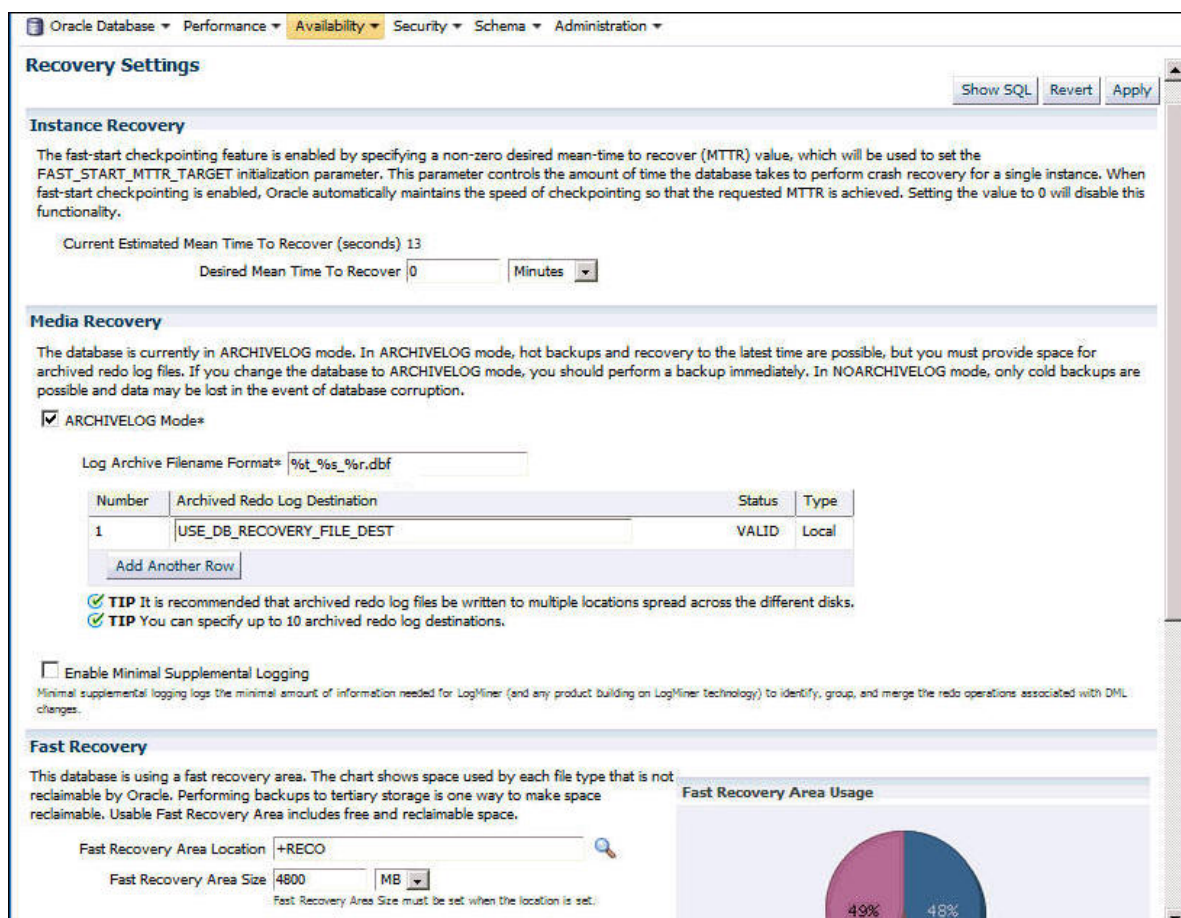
Oracle Database ▾ Performance ▾ Availability ▾ Security ▾ Schema ▾ Administration ▾

Recovery Settings

Show SQL Revert Apply

Instance Recovery

The fast-start checkpointing feature is enabled by specifying a non-zero desired mean-time to recover (MTTR) value, which will be used to set the FAST_START_MTTR_TARGET initialization parameter. This parameter controls the amount of time the database takes to perform crash recovery for a single instance. When fast-start checkpointing is enabled, Oracle automatically maintains the speed of checkpointing so that the requested MTTR is achieved. Setting the value to 0 will disable this functionality.

Current Estimated Mean Time To Recover (seconds) 13

Desired Mean Time To Recover 0 Minutes

Media Recovery

The database is currently in ARCHIVELOG mode. In ARCHIVELOG mode, hot backups and recovery to the latest time are possible, but you must provide space for archived redo log files. If you change the database to ARCHIVELOG mode, you should perform a backup immediately. In NOARCHIVELOG mode, only cold backups are possible and data may be lost in the event of database corruption.

ARCHIVELOG Mode*

Log Archive Filename Format* %t_%s_%r.dbf

| Number | Archived Redo Log Destination | Status | Type |
|---|---|---|---|
| 1 | USE_DB_RECOVERY_FILE_DEST | VALID | Local |

Add Another Row

TIP It is recommended that archived redo log files be written to multiple locations spread across the different disks.
TIP You can specify up to 10 archived redo log destinations.

Enable Minimal Supplemental Logging
Minimal supplemental logging logs the minimal amount of information needed for LogMiner (and any product building on LogMiner technology) to identify, group, and merge the redo operations associated with DML changes.

Fast Recovery

This database is using a fast recovery area. The chart shows space used by each file type that is not reclaimable by Oracle. Performing backups to tertiary storage is one way to make space reclaimable. Usable Fast Recovery Area includes free and reclaimable space.

Fast Recovery Area Location +RECO

Fast Recovery Area Size 4800 MB
Fast Recovery Area Size must be set when the location is set.

Fast Recovery Area Usage

49% 48%